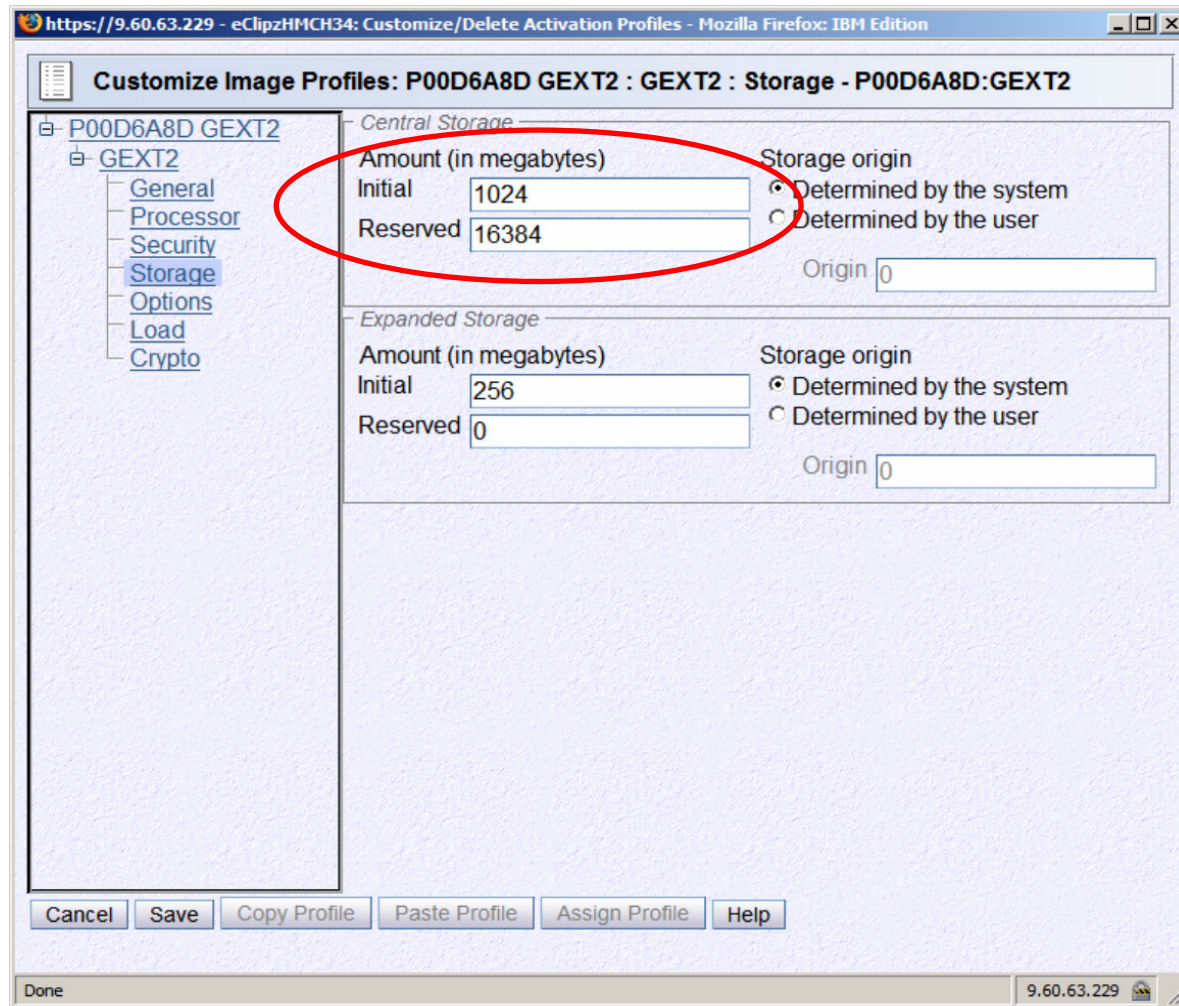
https://9.60.63.229 - eClipzHMCH34: Customize/Delete Activation Profiles - Mozilla Firefox: IBM Edition

Customize Image Profiles: P00D6A8D GEXT2 : GEXT2 : Storage - P00D6A8D:GEXT2

P00D6A8D GEXT2
GEXT2
General
Processor
Security
Storage
Options
Load
Crypto

Central Storage
Amount (in megabytes)
Initial 1024
Reserved 16384
Storage origin
Determined by the system
Determined by the user
Origin 0

Expanded Storage
Amount (in megabytes)
Initial 256
Reserved 0
Storage origin
Determined by the system
Determined by the user
Origin 0

Cancel Save Copy Profile Paste Profile Assign Profile Help

Done
9.60.63.229